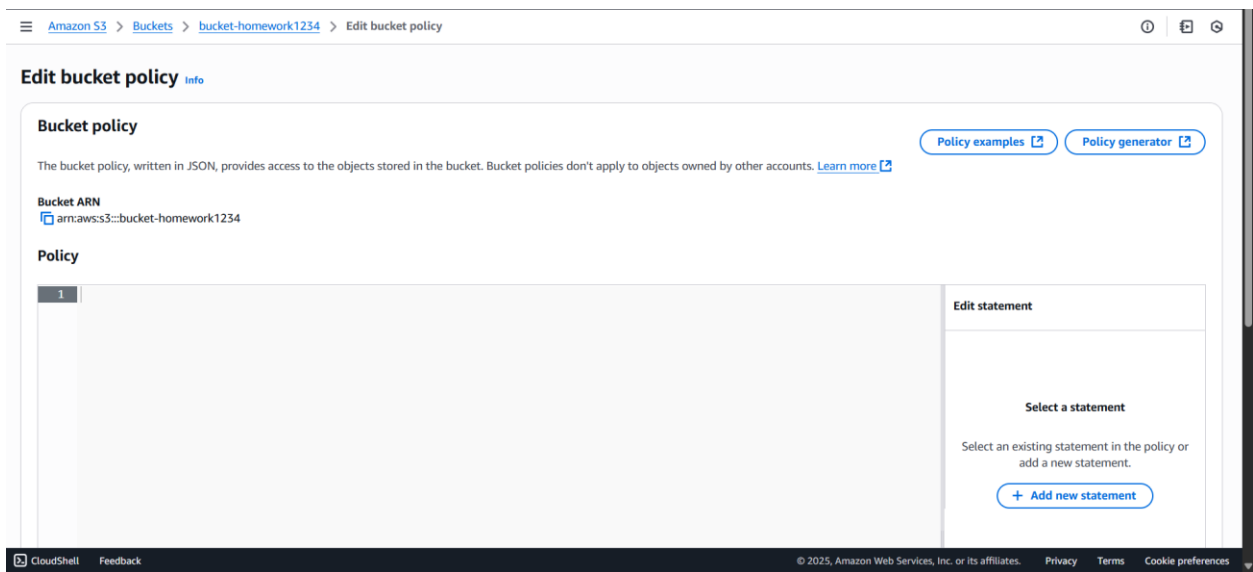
Amazon S3 > Buckets > bucket-homework1234 > Edit bucket policy

Edit bucket policy Info

Bucket policy

Policy examples

Policy generator

The bucket policy, written in JSON, provides access to the objects stored in the bucket. Bucket policies don't apply to objects owned by other accounts. Learn more

Bucket ARN
arn:aws:s3:::bucket-homework1234

Policy

1

Edit statement

Select a statement

Select an existing statement in the policy or add a new statement.

+ Add new statement

CloudShell Feedback

© 2025, Amazon Web Services, Inc. or its affiliates. Privacy Terms Cookie preferences